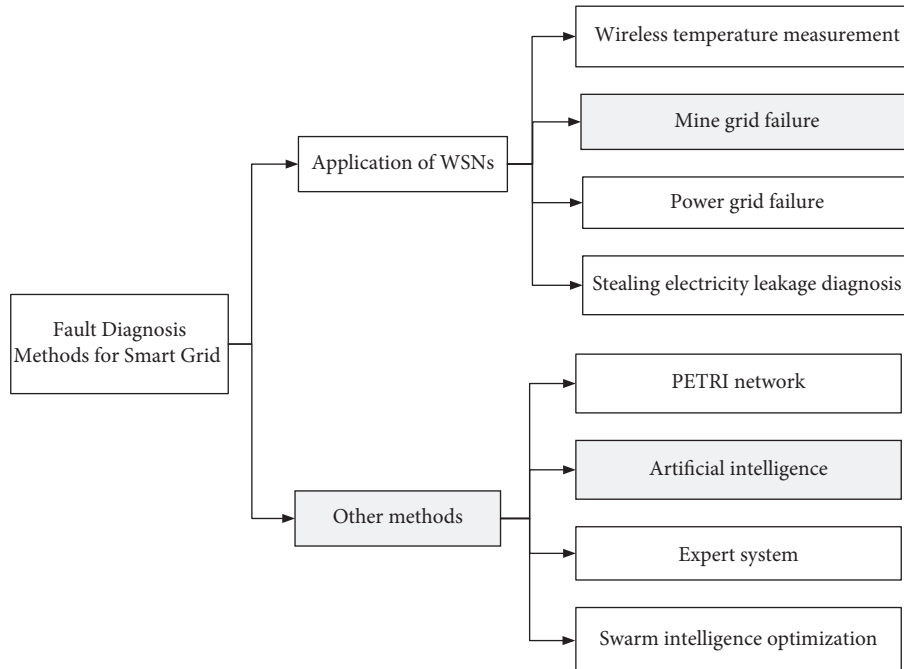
Fault Diagnosis Methods for Smart Grid

Application of WSNs

Wireless temperature measurement

Mine grid failure

Power grid failure

Stealing electricity leakage diagnosis

Other methods

PETRI network

Artificial intelligence

Expert system

Swarm intelligence optimization